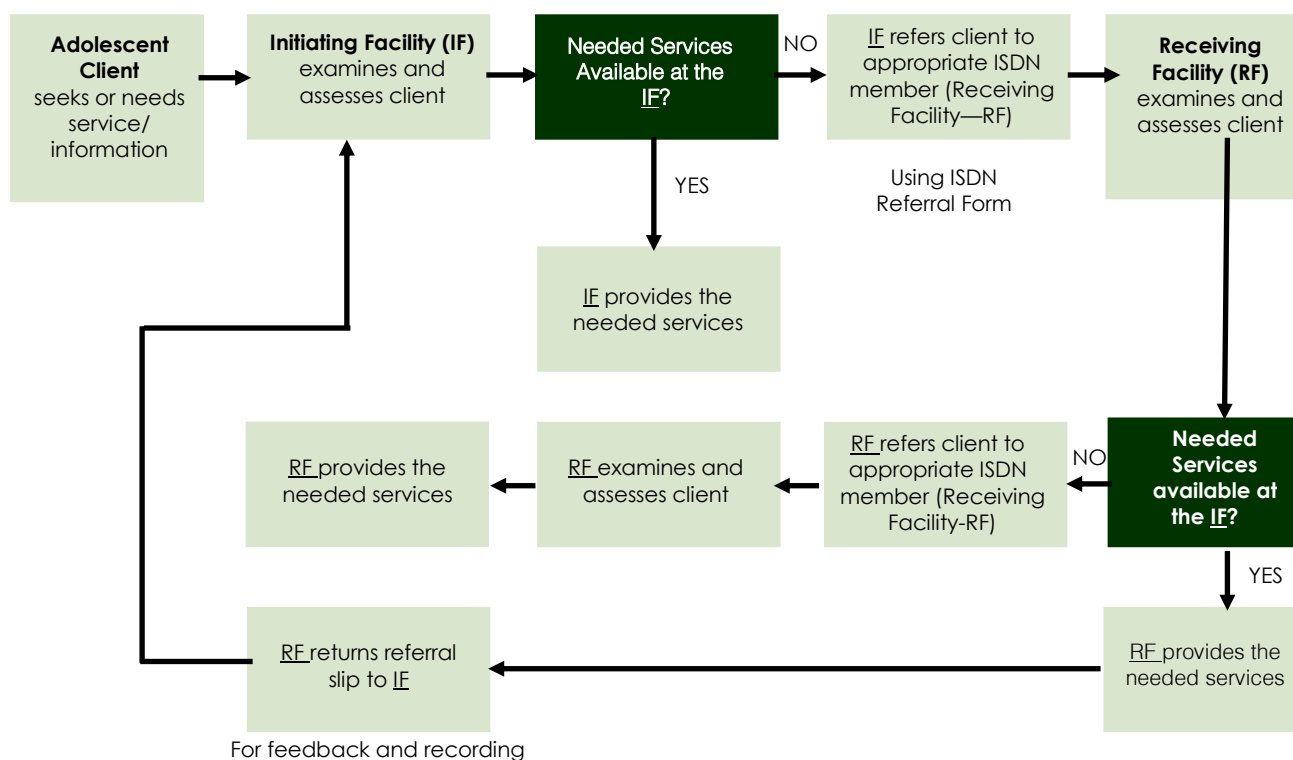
**Adolescent Client** seeks or needs service/ information

**Initiating Facility (IF)** examines and assesses client

Needed Services Available at the IF?

NO

IF refers client to appropriate ISDN member (Receiving Facility—RF)

Using ISDN Referral Form

**Receiving Facility (RF)** examines and assesses client

YES

IF provides the needed services

**Needed Services available at the IF?**

NO

RF refers client to appropriate ISDN member (Receiving Facility-RF)

RF examines and assesses client

RF provides the needed services

YES

RF provides the needed services

RF returns referral slip to IF

For feedback and recording